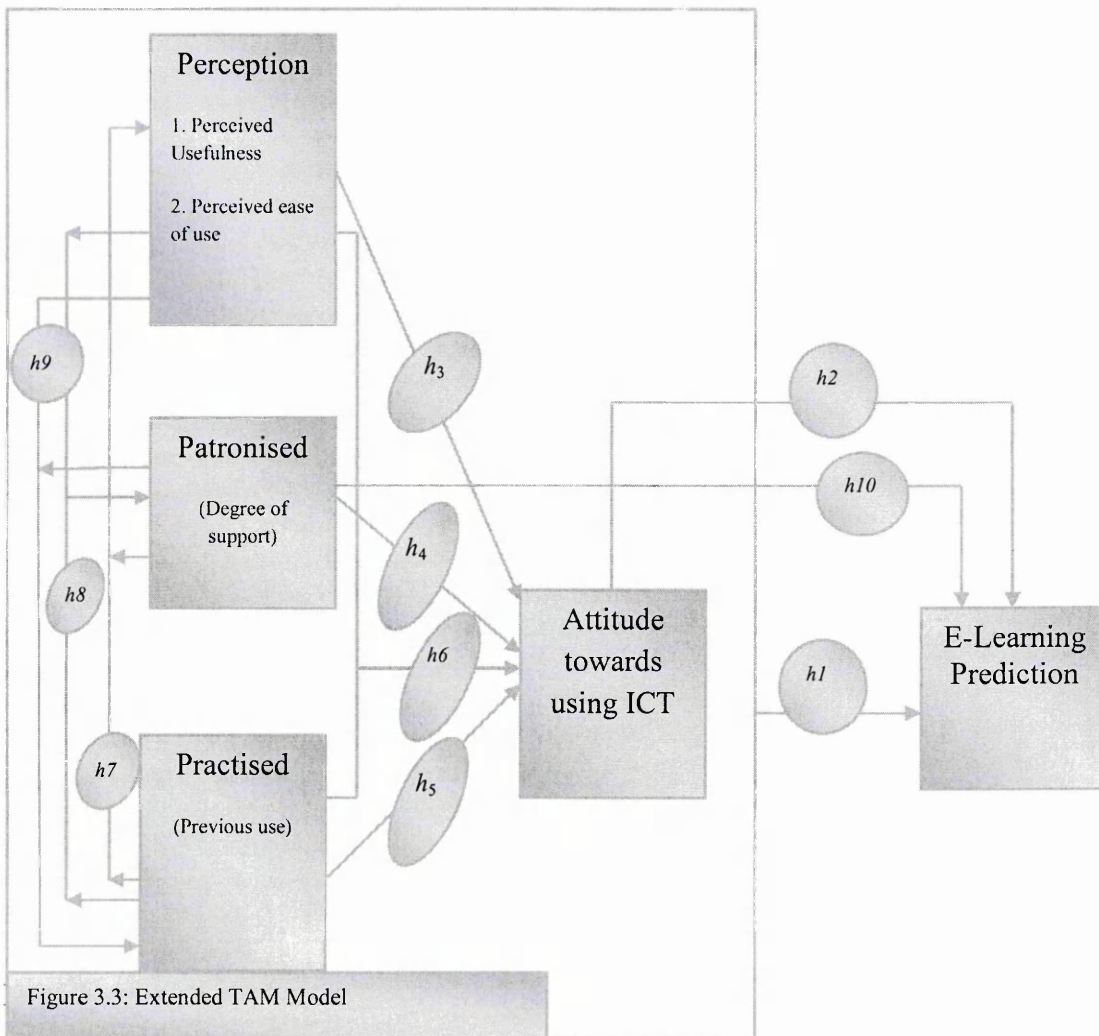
Perception

1. Perceived Usefulness

2. Perceived ease of use

$h9$

$h_3$

$h2$

Patronised

(Degree of support)

$h10$

$h_4$

$h8$

$h6$

Attitude towards using ICT

$h1$

E-Learning Prediction

$h7$

Practised

(Previous use)

$h_5$

Figure 3.3: Extended TAM Model